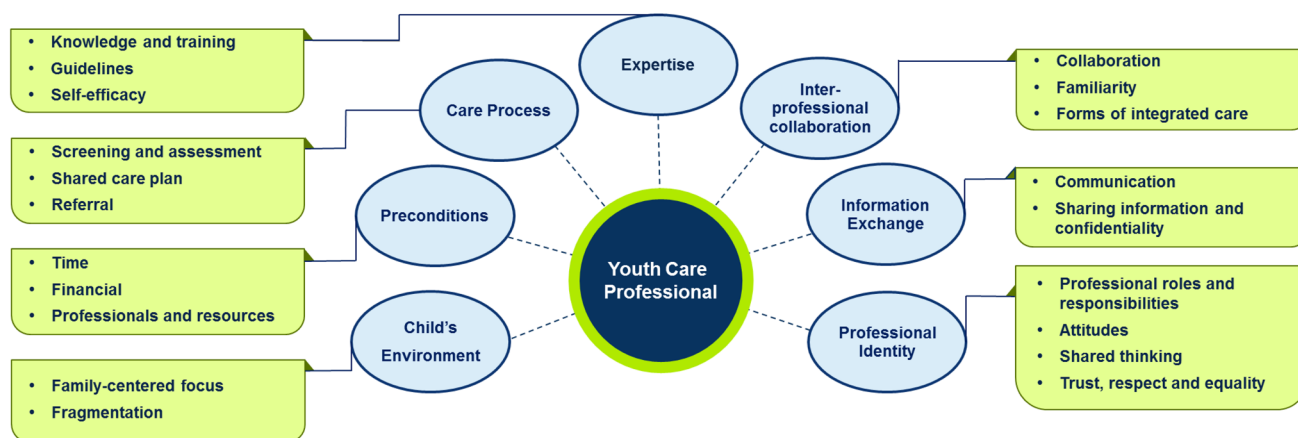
• Knowledge and training
• Guidelines
• Self-efficacy

Expertise

Care Process

Inter-professional collaboration

• Collaboration
• Familiarity
• Forms of integrated care

• Screening and assessment
• Shared care plan
• Referral

Preconditions

Information Exchange

• Communication
• Sharing information and confidentiality

Youth Care Professional

• Time
• Financial
• Professionals and resources

Child's Environment

Professional Identity

• Professional roles and responsibilities
• Attitudes
• Shared thinking
• Trust, respect and equality

• Family-centered focus
• Fragmentation